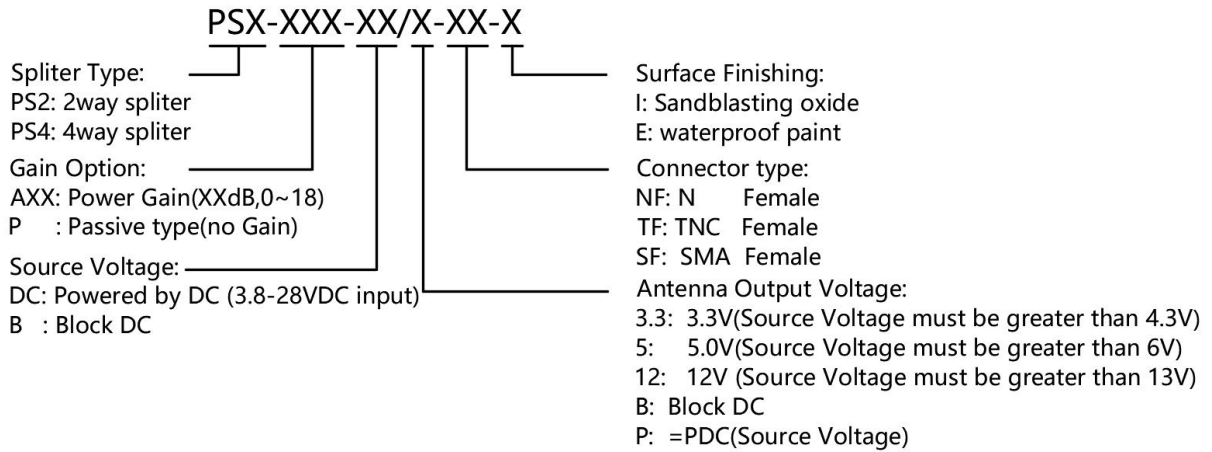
PSX-XXX-XX/X-XX-X

Spliter Type:
PS2: 2way spliter
PS4: 4way spliter

Gain Option:
AXX: Power Gain(XXdB,0~18)
P : Passive type(no Gain)

Source Voltage:
DC: Powered by DC (3.8-28VDC input)
B : Block DC

Surface Finishing:
I: Sandblasting oxide
E: waterproof paint

Connector type:
NF: N Female
TF: TNC Female
SF: SMA Female

Antenna Output Voltage:
3.3: 3.3V(Source Voltage must be greater than 4.3V)
5: 5.0V(Source Voltage must be greater than 6V)
12: 12V (Source Voltage must be greater than 13V)
B: Block DC
P: =PDC(Source Voltage)